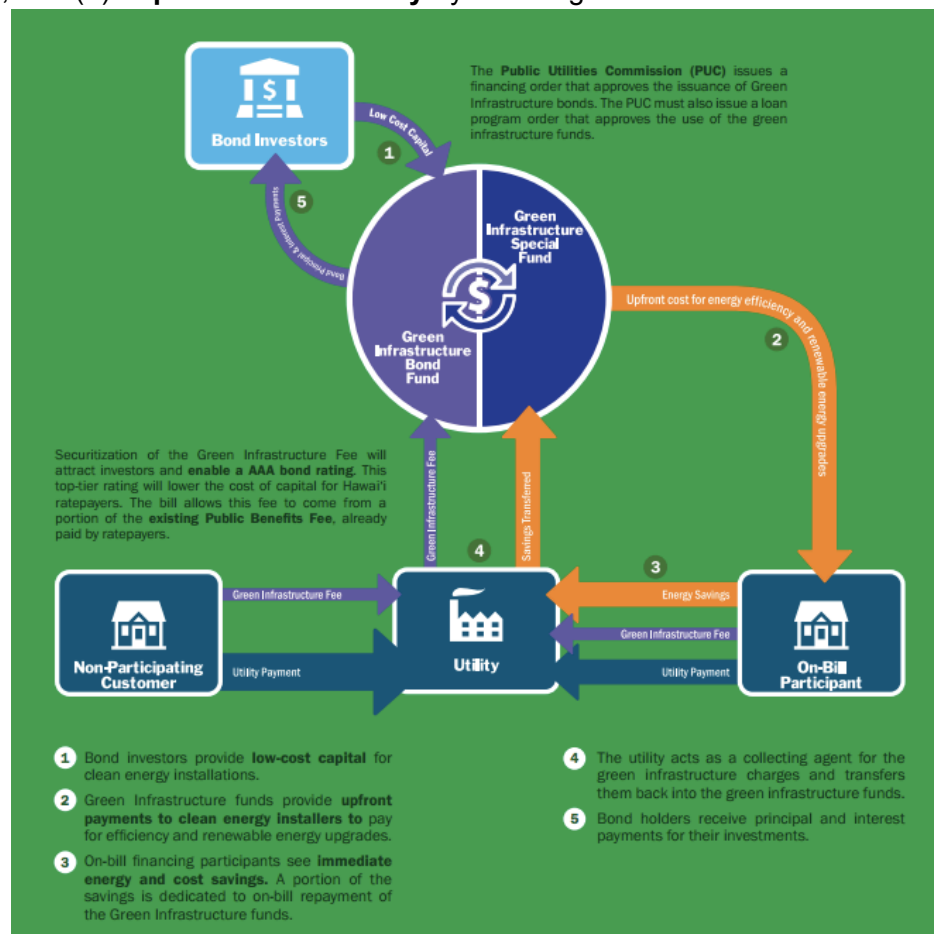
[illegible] (c) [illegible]

Bond Investors

Low Cost Capital

1

The Public Utilities Commission (PUC) issues a financing order that approves the issuance of Green Infrastructure bonds. The PUC must also issue a loan program order that approves the use of the green infrastructure funds.

5

Bond Principal & Interest Payments

Green Infrastructure Special Fund

Green Infrastructure Bond Fund

Upfront cost for energy efficiency and renewable energy upgrades

2

Securitization of the Green Infrastructure Fee will attract investors and enable a AAA bond rating. This top-tier rating will lower the cost of capital for Hawai'i ratepayers. The bill allows this fee to come from a portion of the existing Public Benefits Fee, already paid by ratepayers.

Green Infrastructure Fee

Savings Transferred

4

3

Non-Participating Customer

Green Infrastructure Fee

Utility Payment

Utility

Energy Savings

Green Infrastructure Fee

Utility Payment

On-Bill Participant

1 Bond investors provide low-cost capital for clean energy installations.

2 Green Infrastructure funds provide upfront payments to clean energy installers to pay for efficiency and renewable energy upgrades.

3 On-bill financing participants see immediate energy and cost savings. A portion of the savings is dedicated to on-bill repayment of the Green Infrastructure funds.

4 The utility acts as a collecting agent for the green infrastructure charges and transfers them back into the green infrastructure funds.

5 Bond holders receive principal and interest payments for their investments.